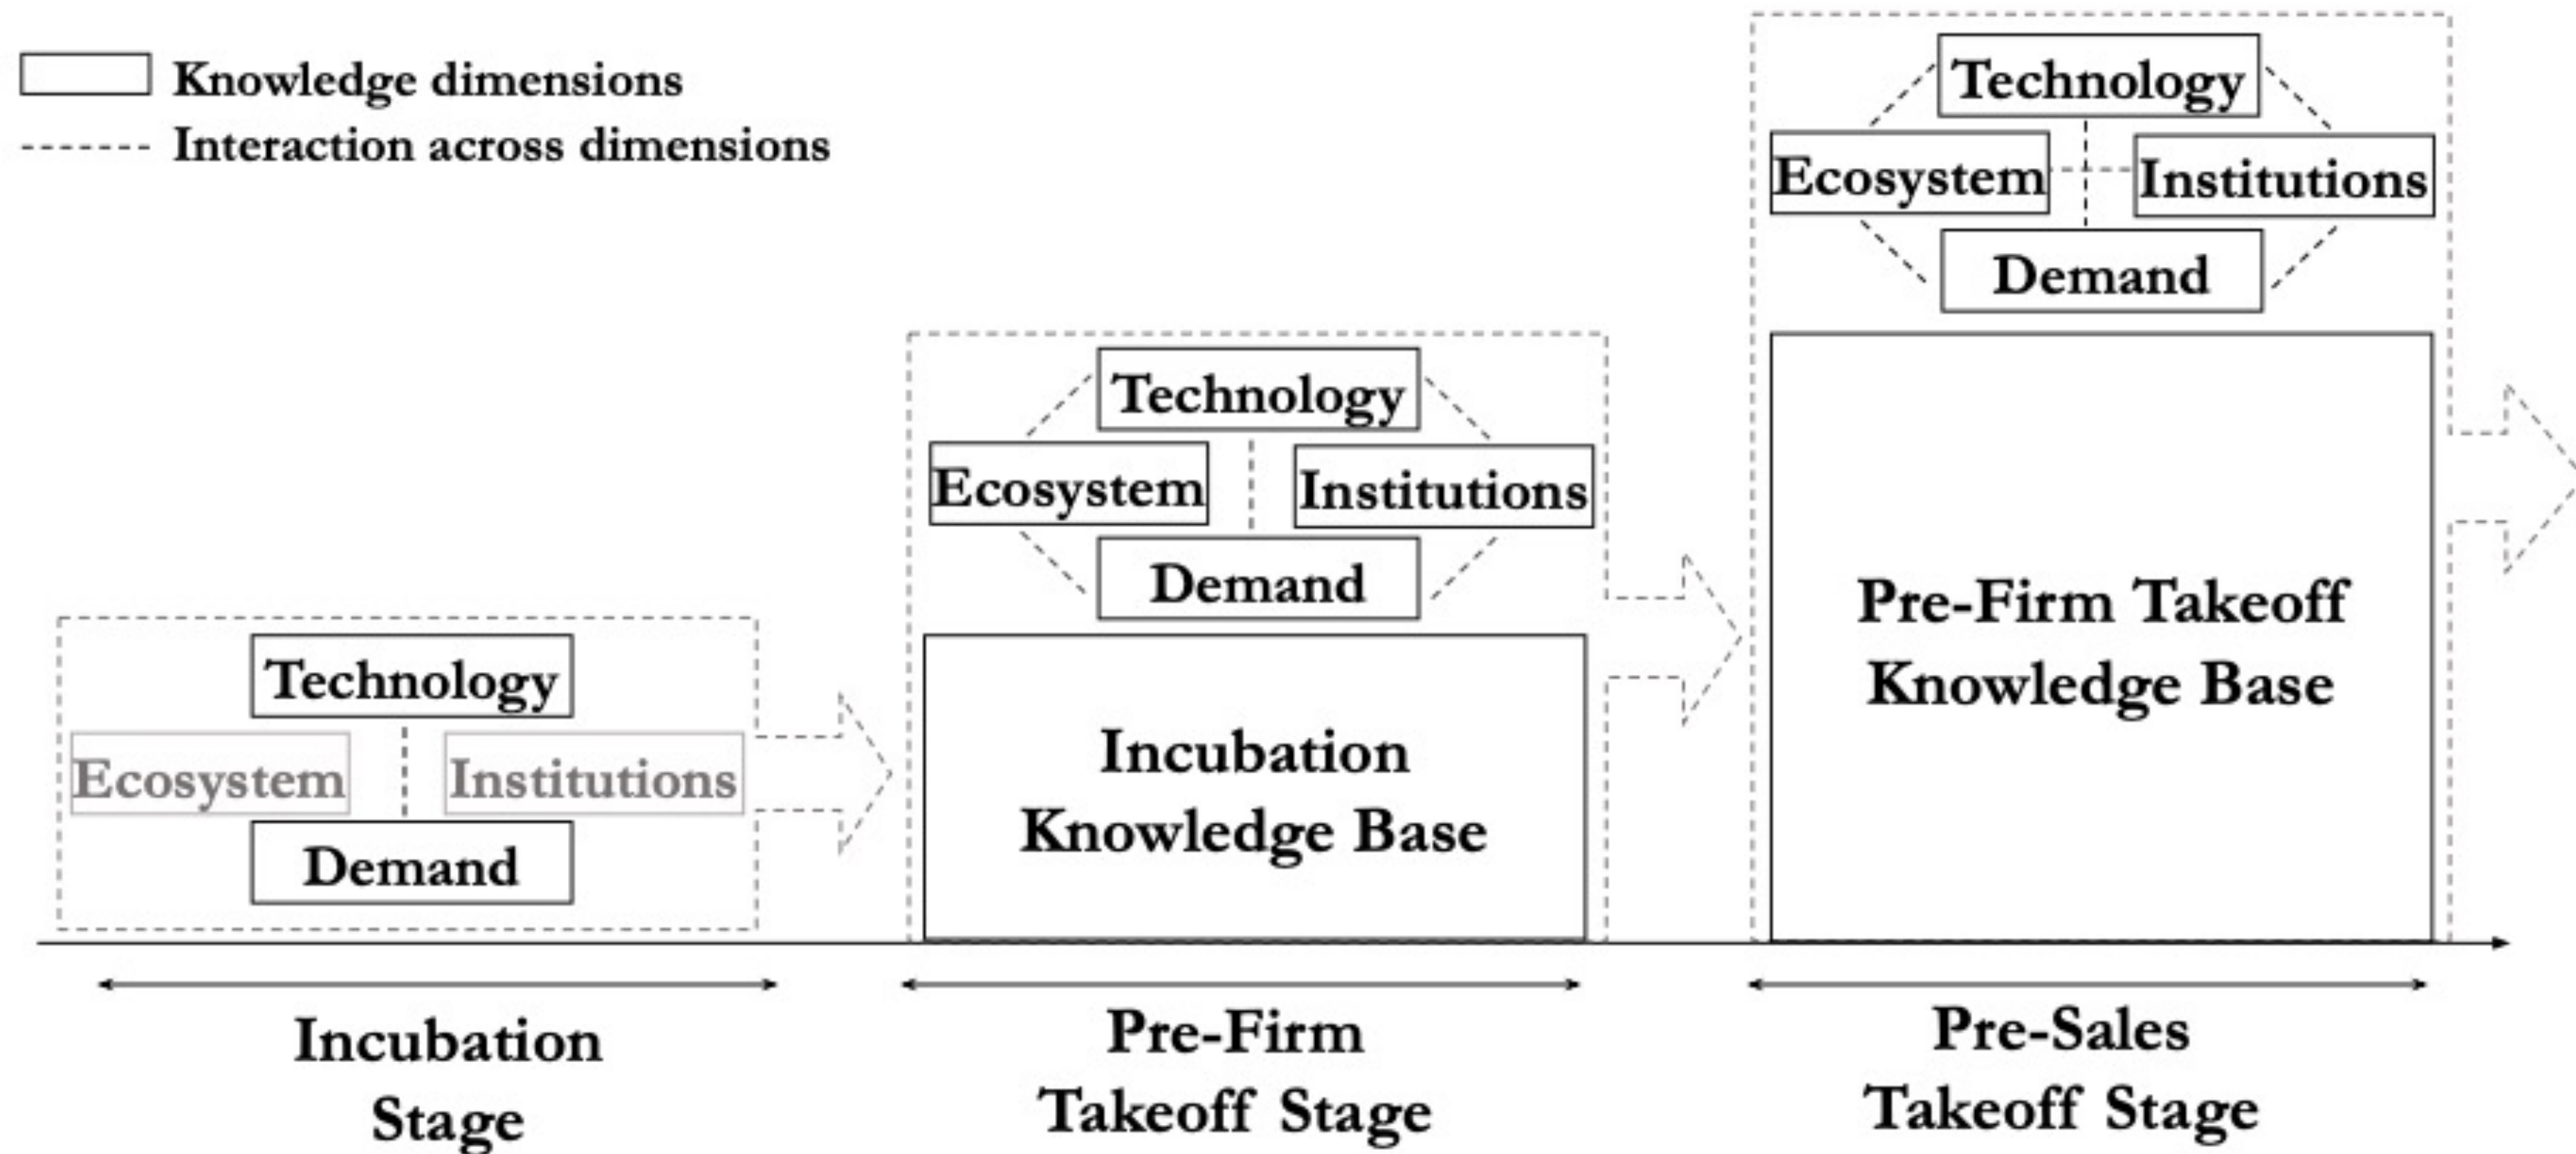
Knowledge dimensions
Interaction across dimensions

Technology
Ecosystem
Institutions
Demand

Technology
Ecosystem
Institutions
Demand

Incubation Knowledge Base

Technology
Ecosystem
Institutions
Demand

Pre-Firm Takeoff Knowledge Base

Incubation Stage

Pre-Firm Takeoff Stage

Pre-Sales Takeoff Stage